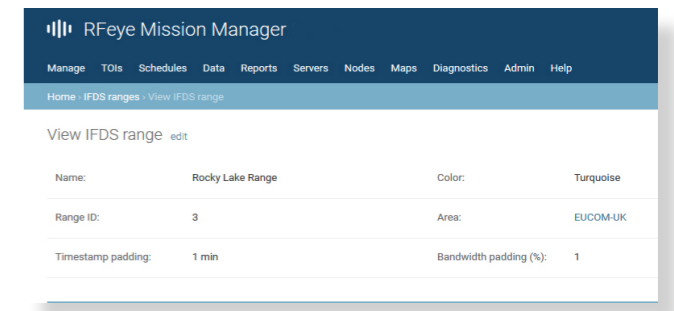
RFeye Mission Manager

Manage TOIs Schedules Data Reports Servers Nodes Maps Diagnostics Admin Help

Home › IFDS ranges › View IFDS range

View IFDS range edit

| Name: | Rocky Lake Range | Color: | Turquoise |
|---|---|---|---|
| Range ID: | 3 | Area: | EUCOM-UK |
| Timestamp padding: | 1 min | Bandwidth padding (%): | 1 |